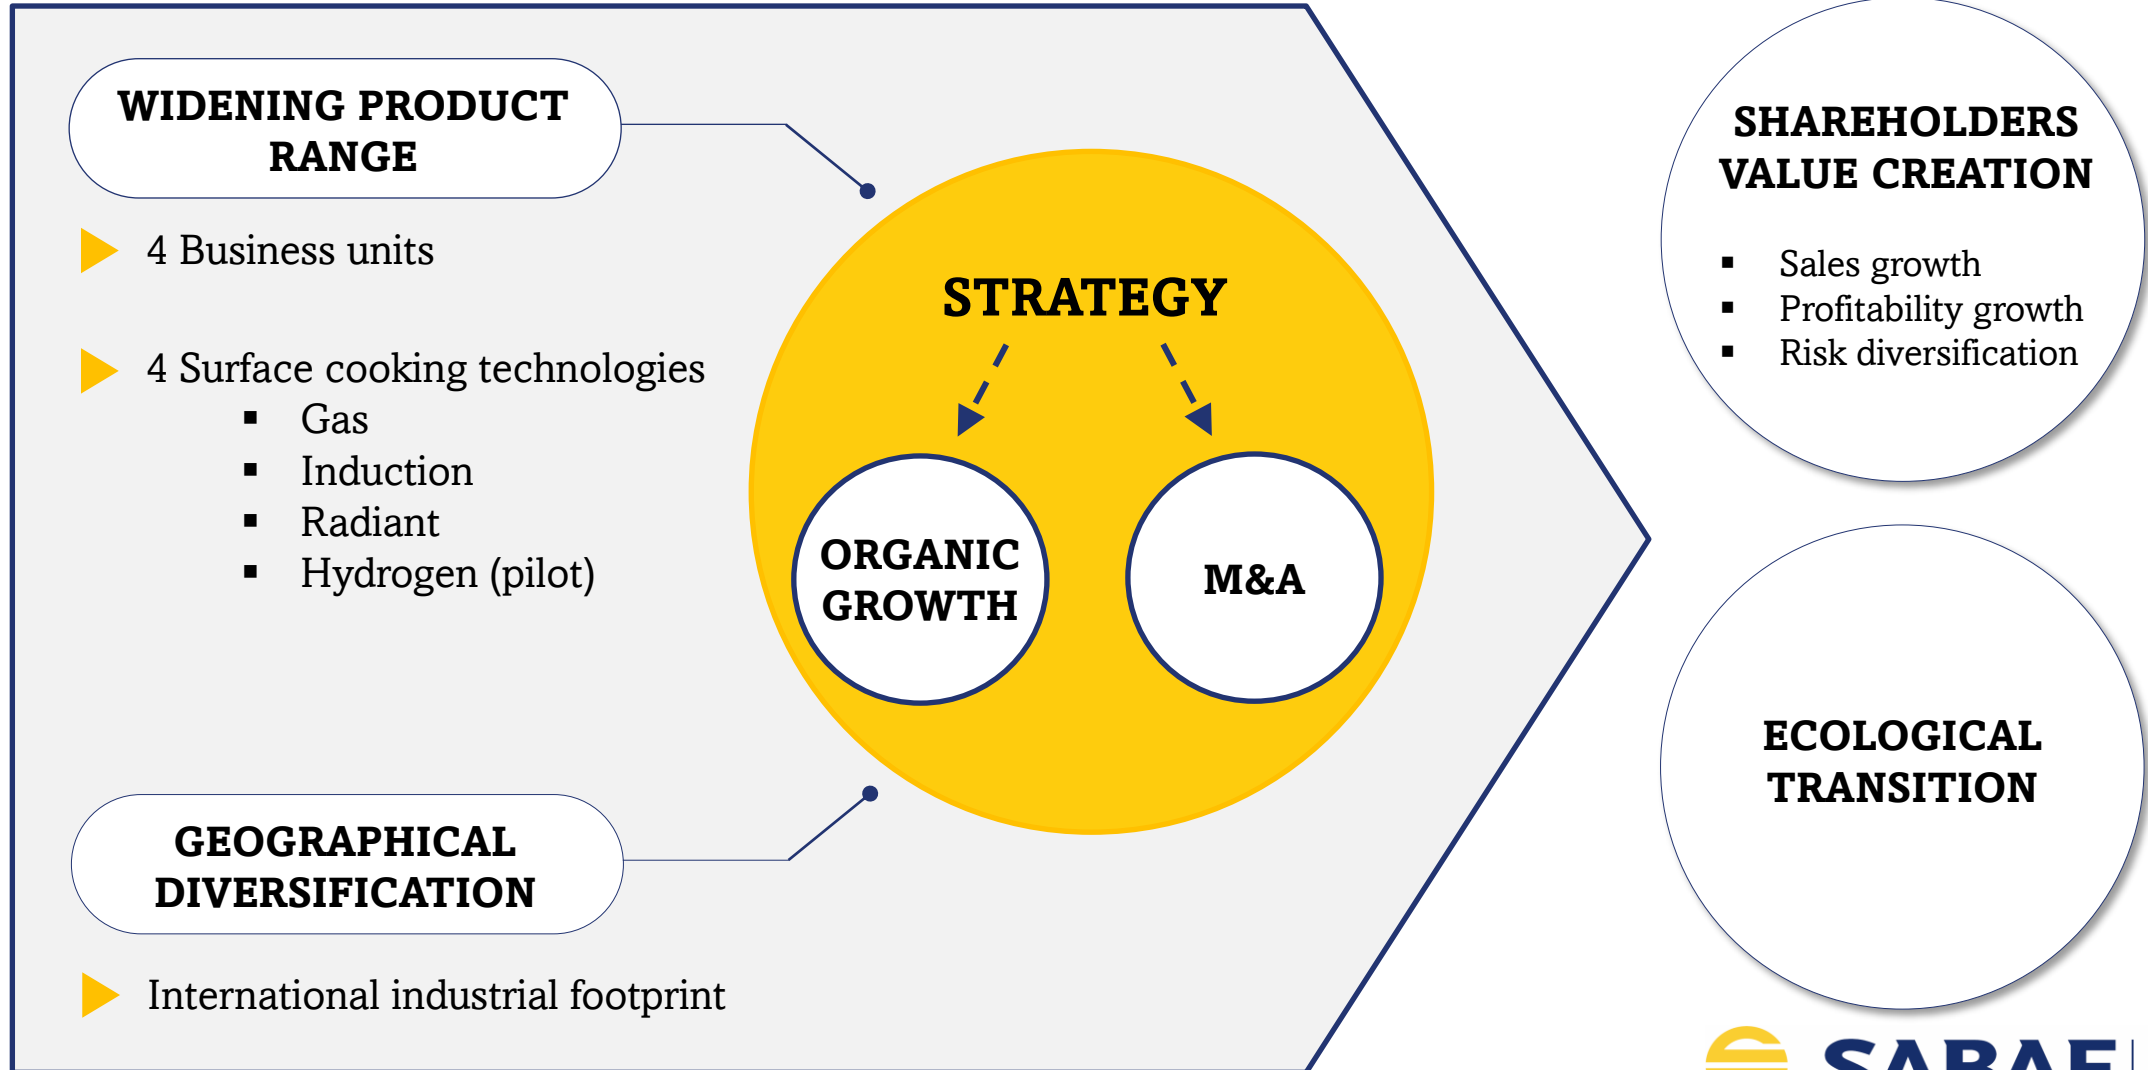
WIDENING PRODUCT RANGE

4 Business units

4 Surface cooking technologies
- Gas
- Induction
- Radiant
- Hydrogen (pilot)

GEOGRAPHICAL DIVERSIFICATION

International industrial footprint

STRATEGY

ORGANIC GROWTH

M&A

SHAREHOLDERS VALUE CREATION

- Sales growth
- Profitability growth
- Risk diversification

ECOLOGICAL TRANSITION

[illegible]